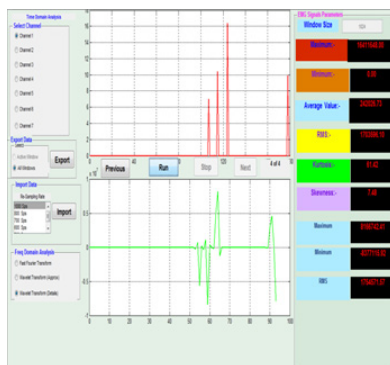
Time Domain Analysis
Select Channel
Channel 1
Channel 2
Channel 3
Channel 4
Channel 5
Channel 6
Channel 7

Export Data
Select
Active Window
All Windows
Export

Import Data
No Sampling Rate
1000 Sps
500 Sps
800 Sps
300 Sps
Import

Freq Domain Analysis
Fast Fourier Transform
Wavelet Transform (Approx)
Wavelet Transform (Details)

16
14
12
10
8
6
4
2
0
0
20
40
60
80
100
120
140
160
180

Previous
Run
Stop
Next
4 of 4

$\times 10^{5}$
0
10
20
30
40
50
60
70
80
90
100

EMG Signals Parameters
Window Size
100
Maximum:-
16415848.00
Minimum:-
0.00
Average Value:-
342535.78
RMS:-
1753466.76
Kurtosis:-
50.42
Skewness:-
7.46
Maximum
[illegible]
Minimum
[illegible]
RMS
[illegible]